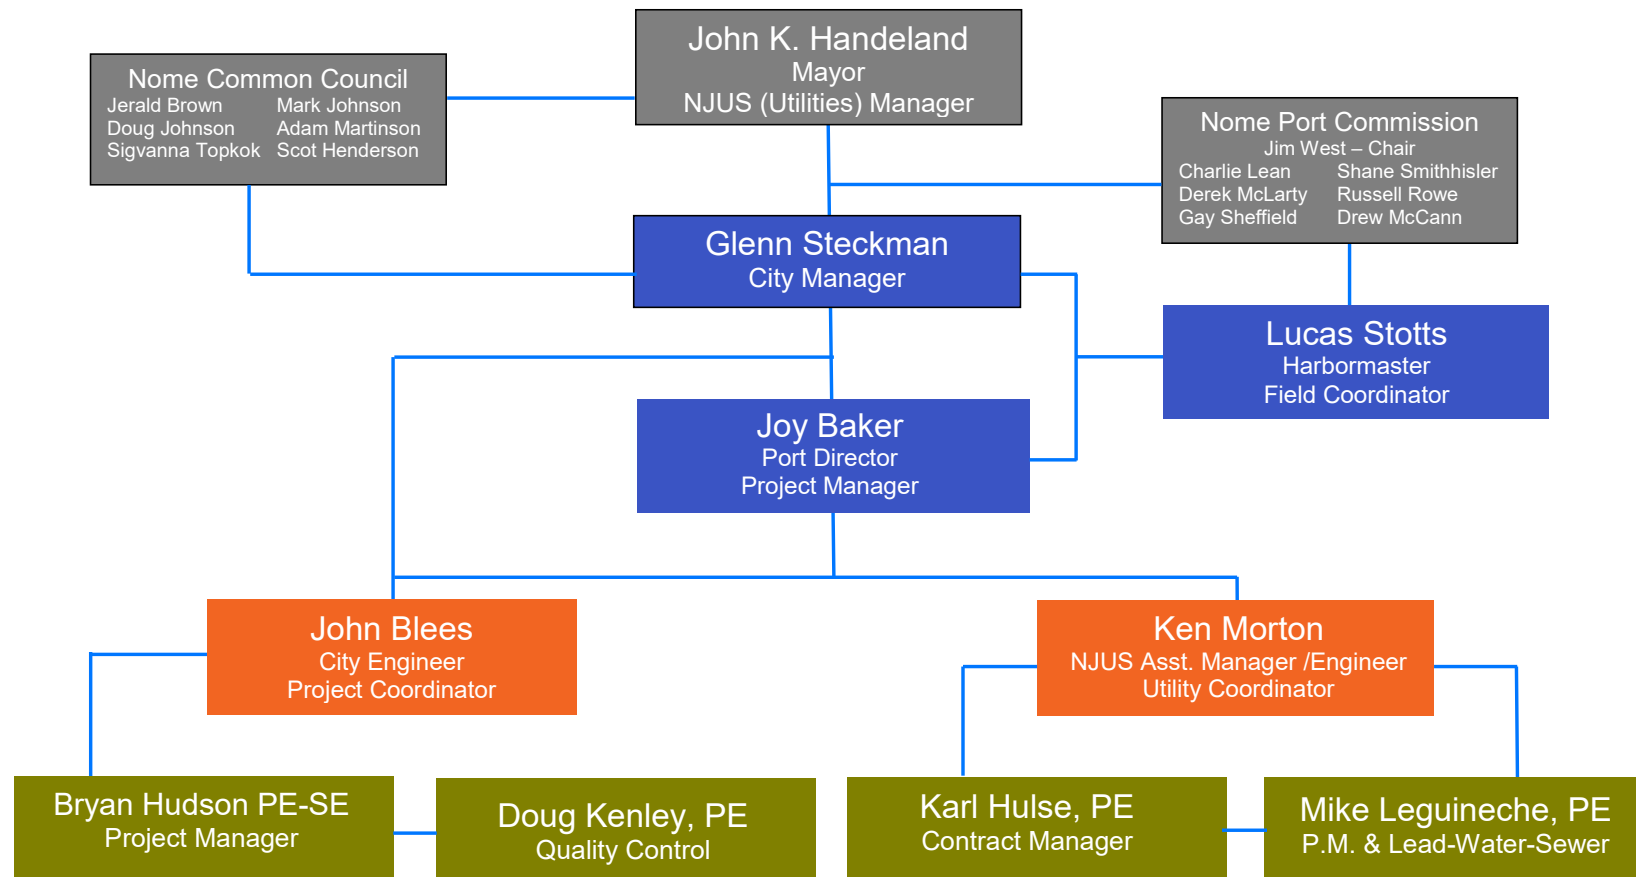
Nome Common Council
Jerald Brown
Doug Johnson
Sigvanna Topkok
Mark Johnson
Adam Martinson
Scot Henderson

John K. Handeland
Mayor
NJUS (Utilities) Manager

Nome Port Commission
Jim West – Chair
Charlie Lean
Derek McLarty
Gay Sheffield
Shane Smithhisler
Russell Rowe
Drew McCann

Glenn Steckman
City Manager

Lucas Stotts
Harbormaster
Field Coordinator

Joy Baker
Port Director
Project Manager

John Blees
City Engineer
Project Coordinator

Ken Morton
NJUS Asst. Manager /Engineer
Utility Coordinator

Bryan Hudson PE-SE
Project Manager

Doug Kenley, PE
Quality Control

Karl Hulse, PE
Contract Manager

Mike Leguineche, PE
P.M. & Lead-Water-Sewer